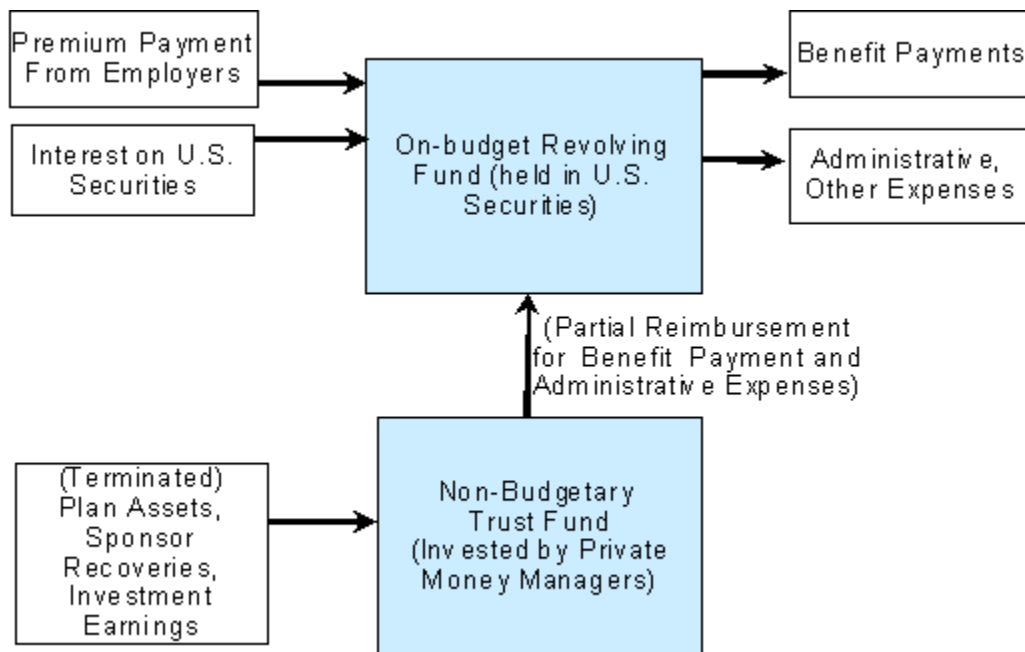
Premium Payment From Employers

Interest on U.S. Securities

On-budget Revolving Fund (held in U.S. Securities)

Benefit Payments

Administrative, Other Expenses

(Partial Reimbursement for Benefit Payment and Administrative Expenses)

(Terminated) Plan Assets, Sponsor Recoveries, Investment Earnings

Non-Budgetary Trust Fund (Invested by Private Money Managers)